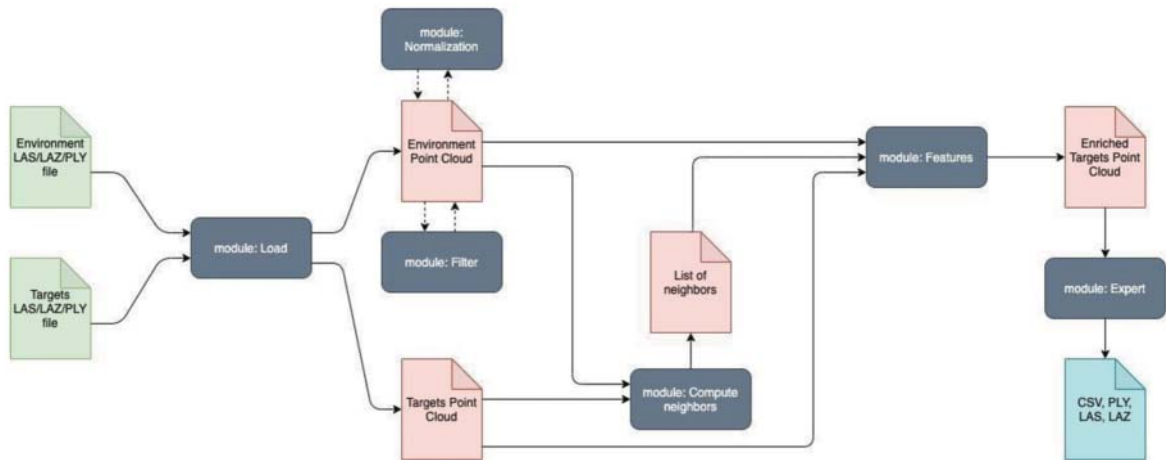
module: Normalization

Environment LAS/LAZ/PLY file

Targets LAS/LAZ/PLY file

module: Load

Environment Point Cloud

module: Filter

Targets Point Cloud

List of neighbors

module: Compute neighbors

module: Features

Enriched Targets Point Cloud

module: Expert

CSV, PLY, LAS, LAZ